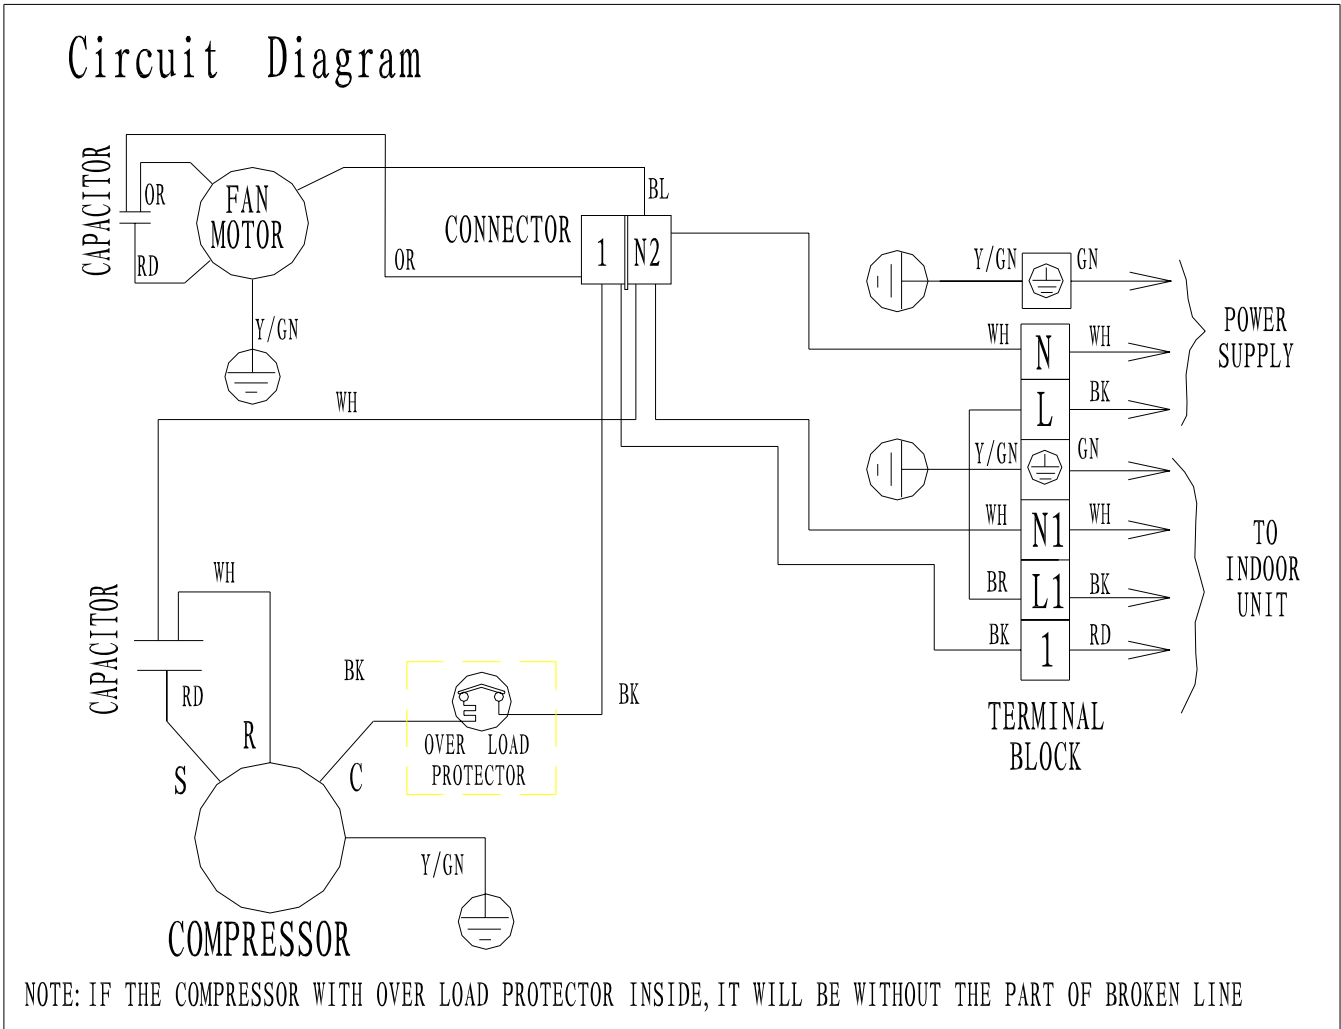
Circuit Diagram

CAPACITOR
OR
RD
FAN MOTOR
Y/GN
OR
CONNECTOR
1
N2
BL

Y/GN
GN
WH
N
WH
L
BK
POWER SUPPLY
Y/GN
GN
WH
N1
WH
BR
L1
BK
BK
1
RD
TO INDOOR UNIT
TERMINAL BLOCK

WH
CAPACITOR
WH
RD
BK
OVER LOAD PROTECTOR
BK
R
S
C
Y/GN
COMPRESSOR

NOTE: IF THE COMPRESSOR WITH OVER LOAD PROTECTOR INSIDE, IT WILL BE WITHOUT THE PART OF BROKEN LINE